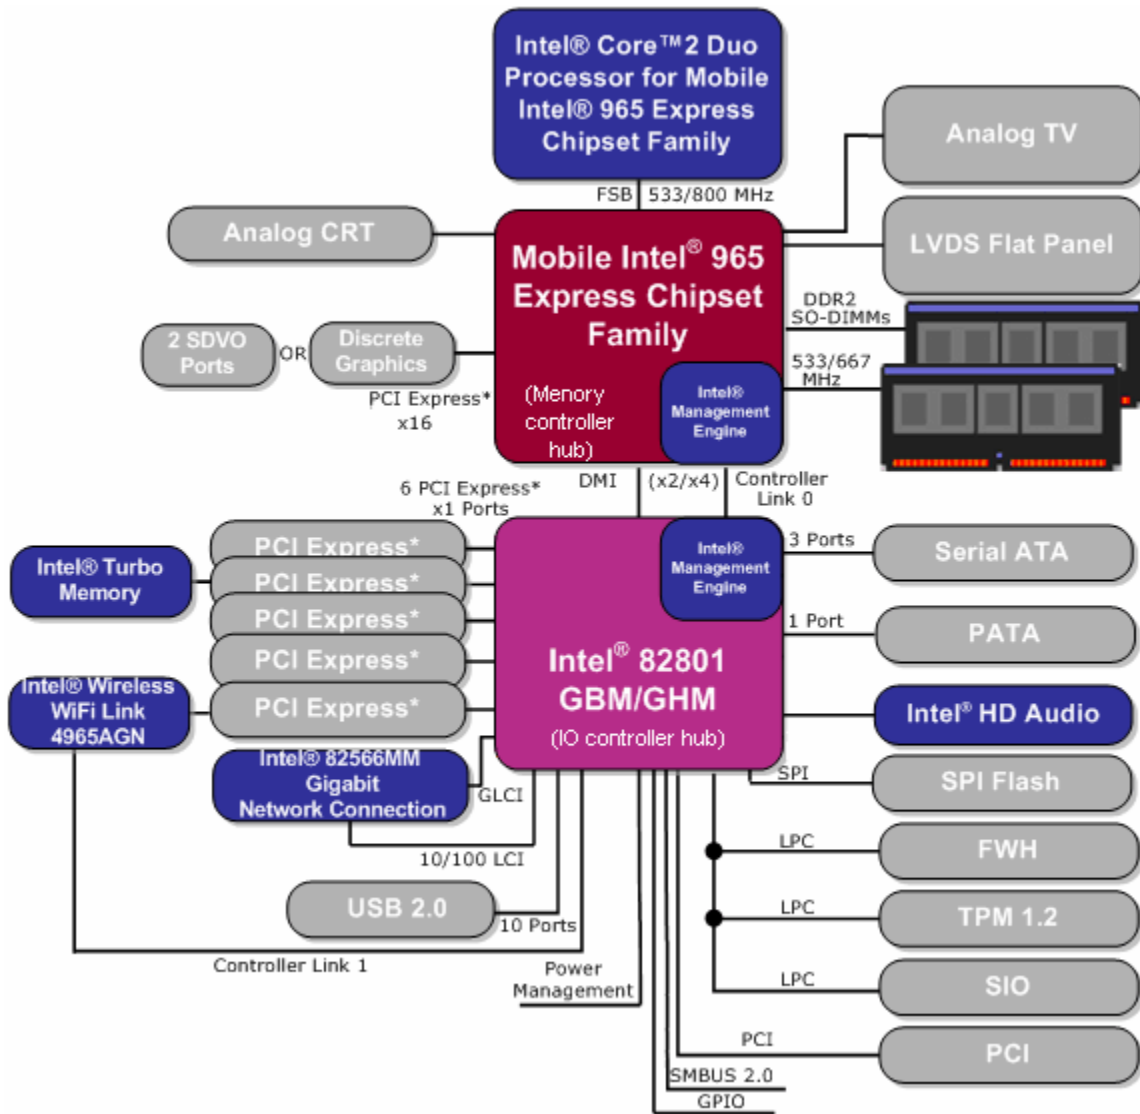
Intel® Core™2 Duo Processor for Mobile Intel® 965 Express Chipset Family

FSB 533/800 MHz

Analog TV

Analog CRT

Mobile Intel® 965 Express Chipset Family

(Menory controller hub)

Intel® Management Engine

LVDS Flat Panel

DDR2 SO-DIMMs

533/667 MHz

2 SDVO Ports

OR

Discrete Graphics

PCI Express* x16

6 PCI Express* x1 Ports

DMI

(x2/x4)

Controller Link 0

Intel® Turbo Memory

PCI Express*

PCI Express*

PCI Express*

PCI Express*

PCI Express*

Intel® Management Engine

3 Ports

Serial ATA

1 Port

PATA

Intel® 82801 GBM/GHM

(IO controller hub)

Intel® Wireless WiFi Link 4965AGN

Intel® HD Audio

Intel® 82566MM Gigabit Network Connection

GLCI

SPI

SPI Flash

LPC

FWH

10/100 LCI

USB 2.0

LPC

TPM 1.2

10 Ports

Controller Link 1

Power Management

LPC

SIO

PCI

PCI

SMBUS 2.0

GPIO